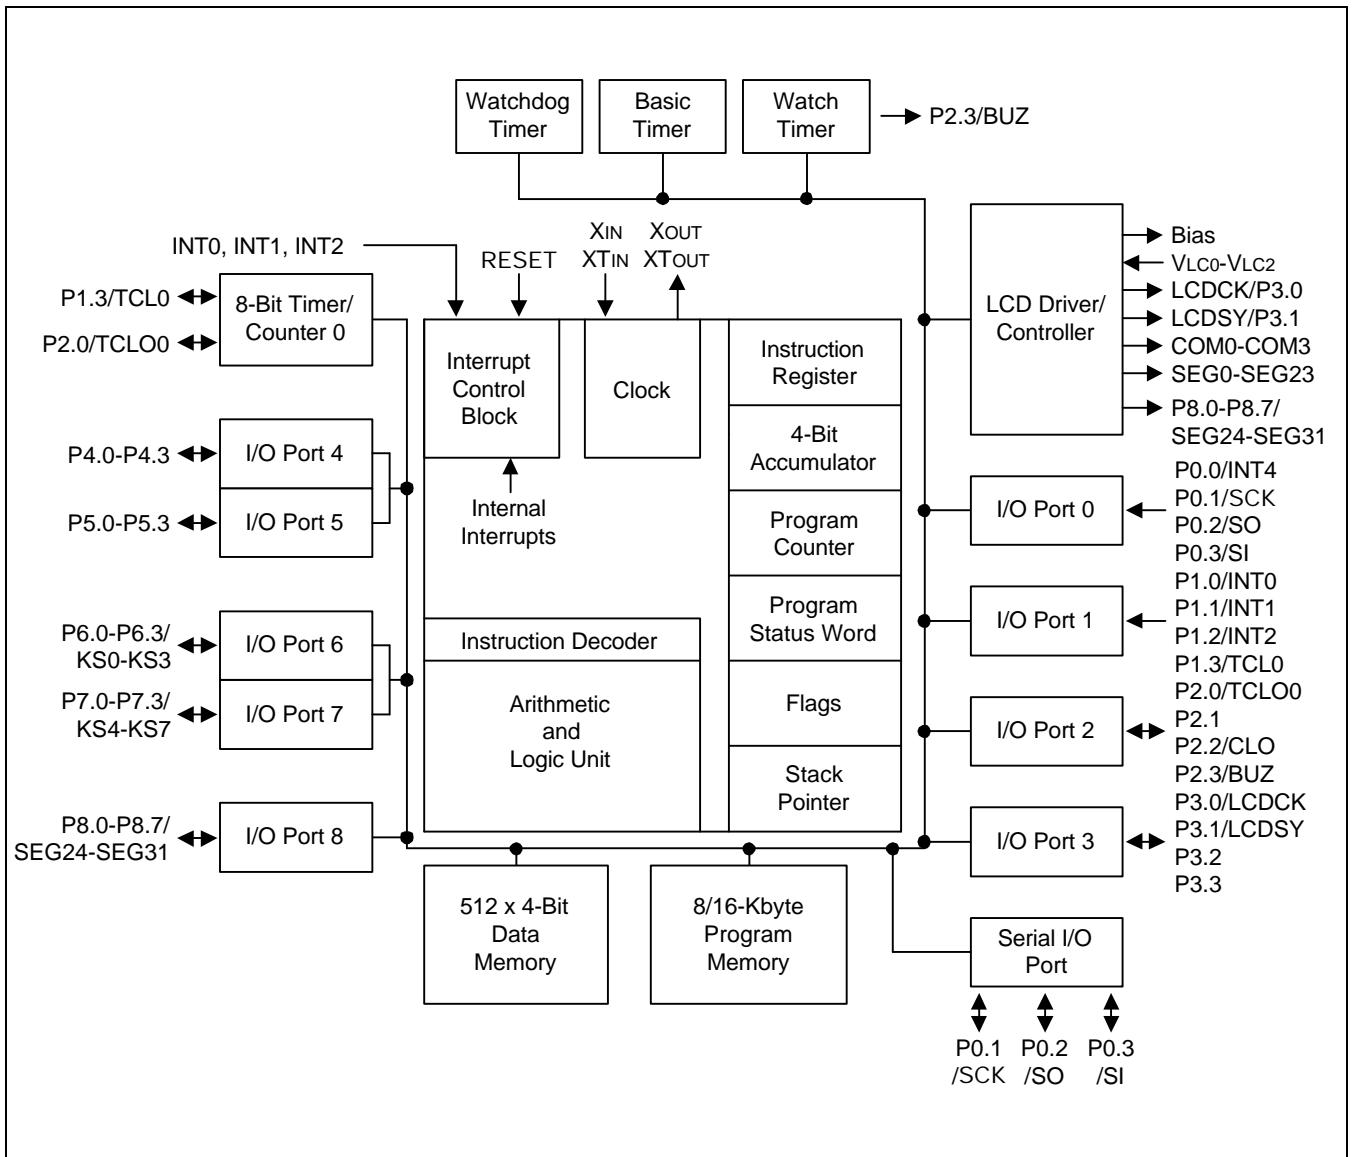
Watchdog Timer

Basic Timer

Watch Timer

P2.3/BUZ

INT0, INT1, INT2

RESET

XIN XTIN

XOUT XTOUT

P1.3/TCL0

P2.0/TCLO0

8-Bit Timer/ Counter 0

Interrupt Control Block

Clock

Instruction Register

LCD Driver/ Controller

Bias

VLC0-VLC2

LCDCK/P3.0

LCDSY/P3.1

COM0-COM3

SEG0-SEG23

P8.0-P8.7/ SEG24-SEG31

4-Bit Accumulator

P4.0-P4.3

I/O Port 4

P5.0-P5.3

I/O Port 5

Internal Interrupts

Program Counter

I/O Port 0

P0.0/INT4
P0.1/SCK
P0.2/SO
P0.3/SI

Program Status Word

I/O Port 1

P1.0/INT0
P1.1/INT1
P1.2/INT2
P1.3/TCL0

P6.0-P6.3/ KS0-KS3

I/O Port 6

Instruction Decoder

P7.0-P7.3/ KS4-KS7

I/O Port 7

Arithmetic and Logic Unit

Flags

I/O Port 2

P2.0/TCLO0
P2.1
P2.2/CLO
P2.3/BUZ

Stack Pointer

P8.0-P8.7/ SEG24-SEG31

I/O Port 8

I/O Port 3

P3.0/LCDCK
P3.1/LCDSY
P3.2
P3.3

512 x 4-Bit Data Memory

8/16-Kbyte Program Memory

Serial I/O Port

P0.1 /SCK

P0.2 /SO

P0.3 /SI